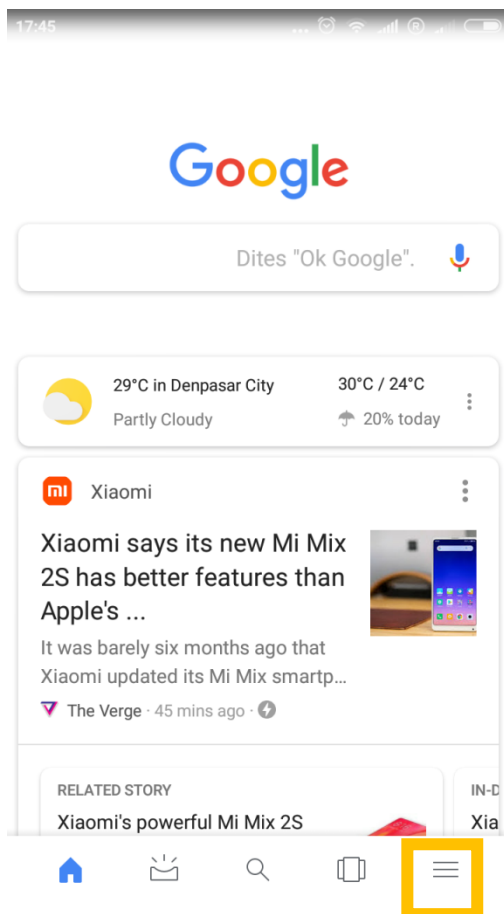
17:45

Google

Dites "Ok Google".

29°C in Denpasar City
Partly Cloudy

30°C / 24°C
20% today

mi Xiaomi

Xiaomi says its new Mi Mix 2S has better features than Apple's ...

It was barely six months ago that Xiaomi updated its Mi Mix smartp...

The Verge · 45 mins ago

RELATED STORY
Xiaomi's powerful Mi Mix 2S

IN-D
Xia